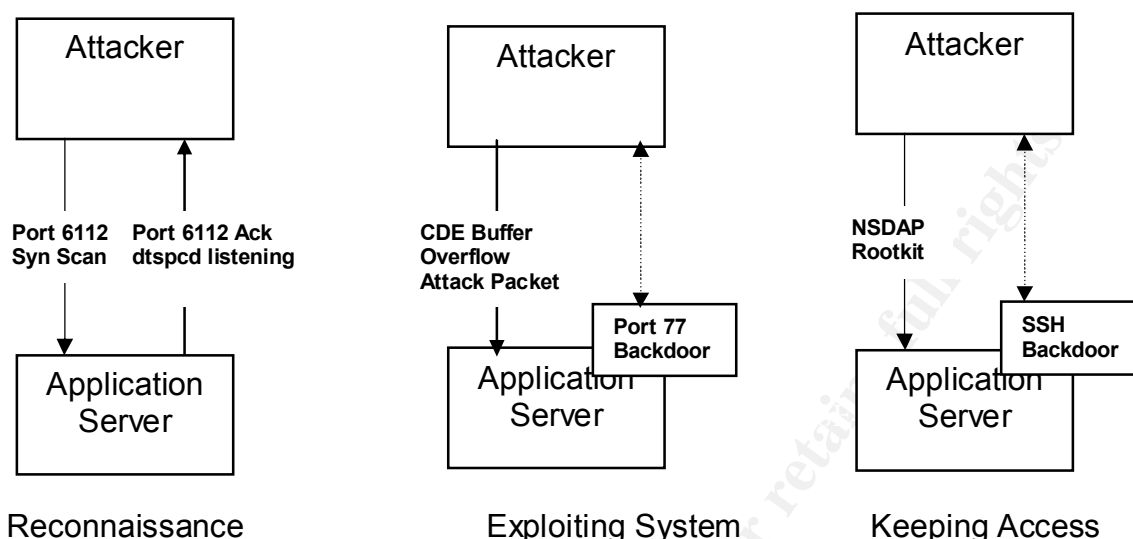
Attacker

Port 6112 Syn Scan

Port 6112 Ack dtspcd listening

Application Server

Reconnaissance

Attacker

CDE Buffer Overflow Attack Packet

Port 77 Backdoor

Application Server

Exploiting System

Attacker

NSDAP Rootkit

SSH Backdoor

Application Server

Keeping Access

© SANS Institute, Author retains full rights